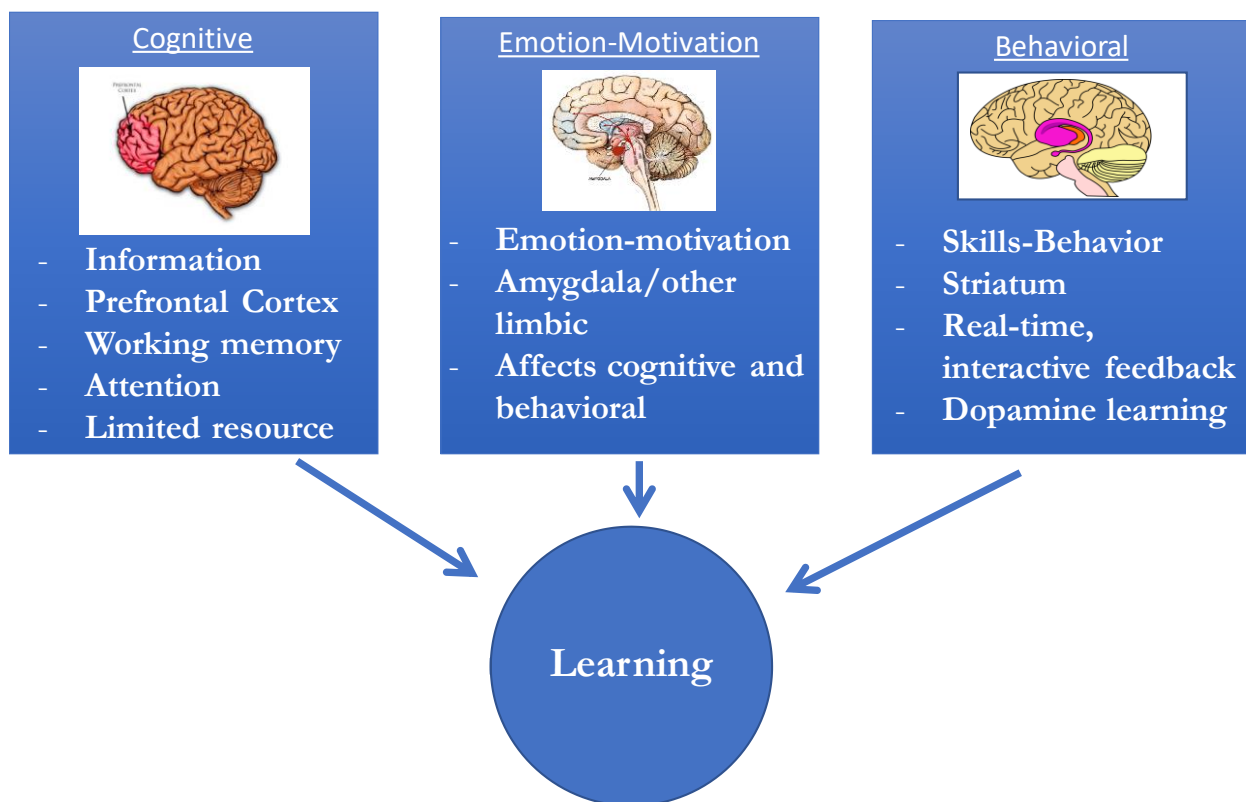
Cognitive

PREFRONTAL CORTEX

- Information
- Prefrontal Cortex
- Working memory
- Attention
- Limited resource

Emotion-Motivation

AMYGDALA

- Emotion-motivation
- Amygdala/other limbic
- Affects cognitive and behavioral

Behavioral

- Skills-Behavior
- Striatum
- Real-time, interactive feedback
- Dopamine learning

Learning